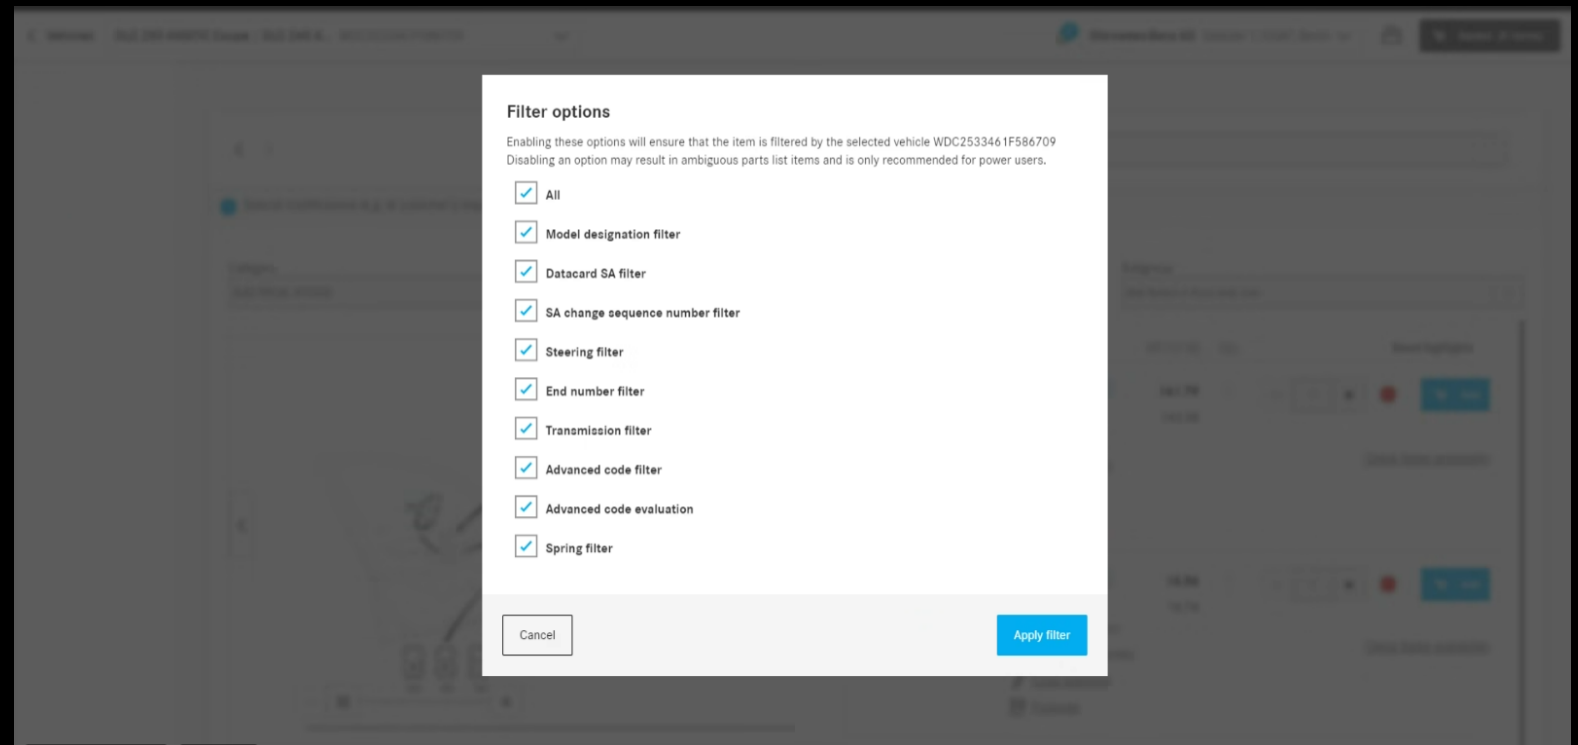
Filter options

Enabling these options will ensure that the item is filtered by the selected vehicle WDC2533461F586709
Disabling an option may result in ambiguous parts list items and is only recommended for power users.

All

Model designation filter

Datacard SA filter

SA change sequence number filter

Steering filter

End number filter

Transmission filter

Advanced code filter

Advanced code evaluation

Spring filter

Cancel

Apply filter